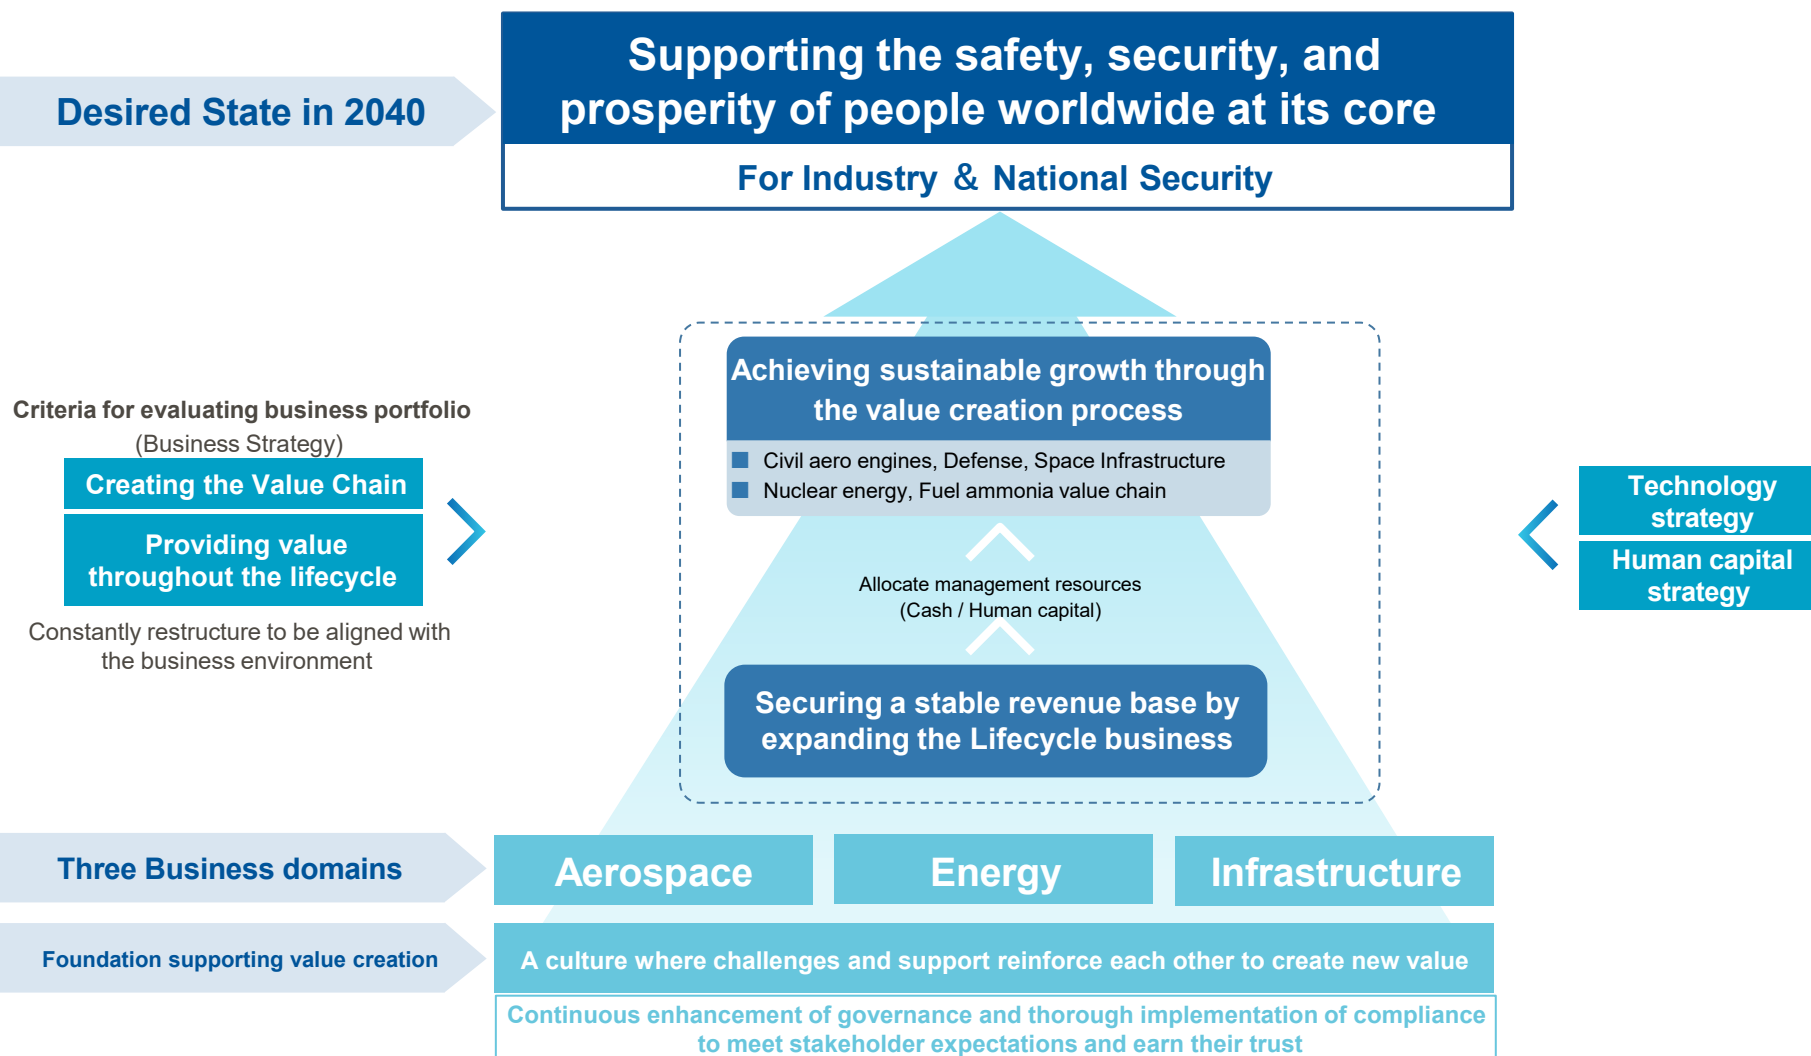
Desired State in 2040

Supporting the safety, security, and prosperity of people worldwide at its core

For Industry & National Security

Criteria for evaluating business portfolio
(Business Strategy)

Creating the Value Chain

Providing value throughout the lifecycle

Constantly restructure to be aligned with the business environment

Achieving sustainable growth through the value creation process

Civil aero engines, Defense, Space Infrastructure
Nuclear energy, Fuel ammonia value chain

Allocate management resources
(Cash / Human capital)

Securing a stable revenue base by expanding the Lifecycle business

Technology strategy

Human capital strategy

Three Business domains

Aerospace

Energy

Infrastructure

Foundation supporting value creation

A culture where challenges and support reinforce each other to create new value

Continuous enhancement of governance and thorough implementation of compliance to meet stakeholder expectations and earn their trust